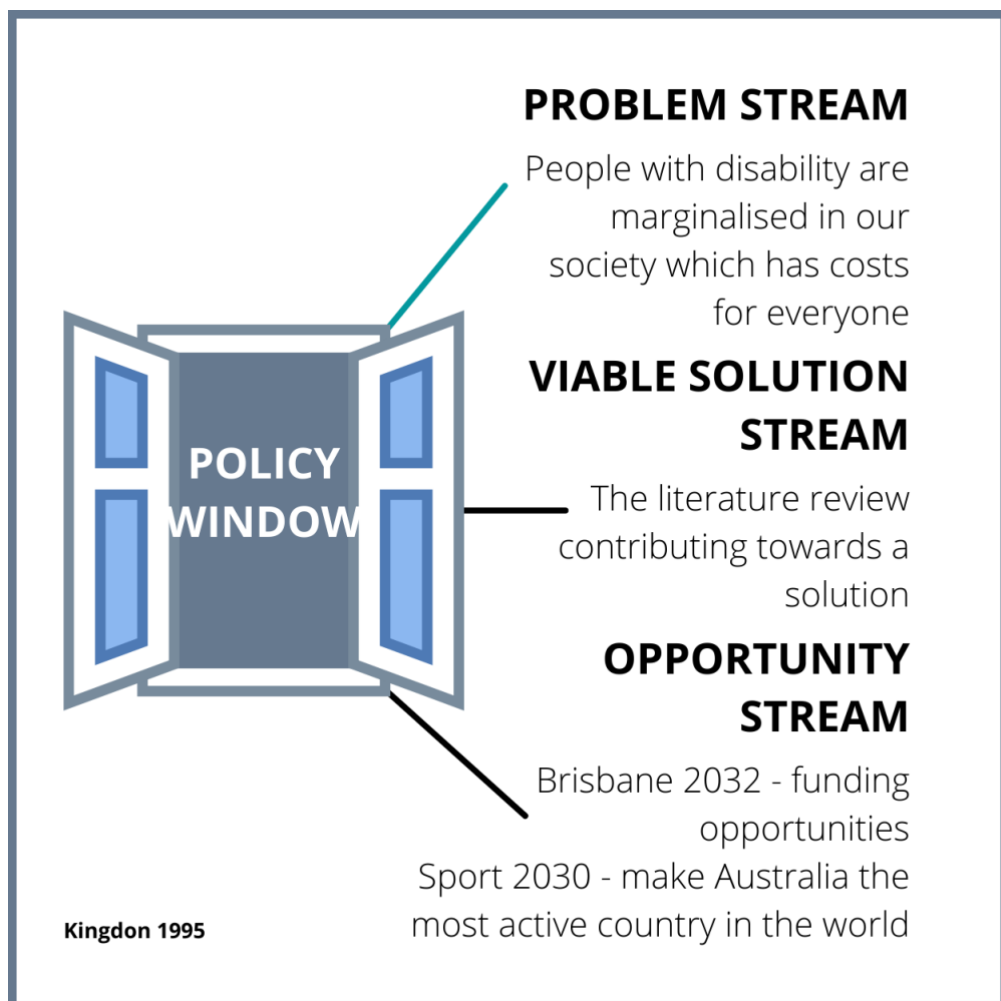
POLICY WINDOW

PROBLEM STREAM

People with disability are marginalised in our society which has costs for everyone

VIABLE SOLUTION STREAM

The literature review contributing towards a solution

OPPORTUNITY STREAM

Brisbane 2032 - funding opportunities
Sport 2030 - make Australia the most active country in the world

Kingdon 1995